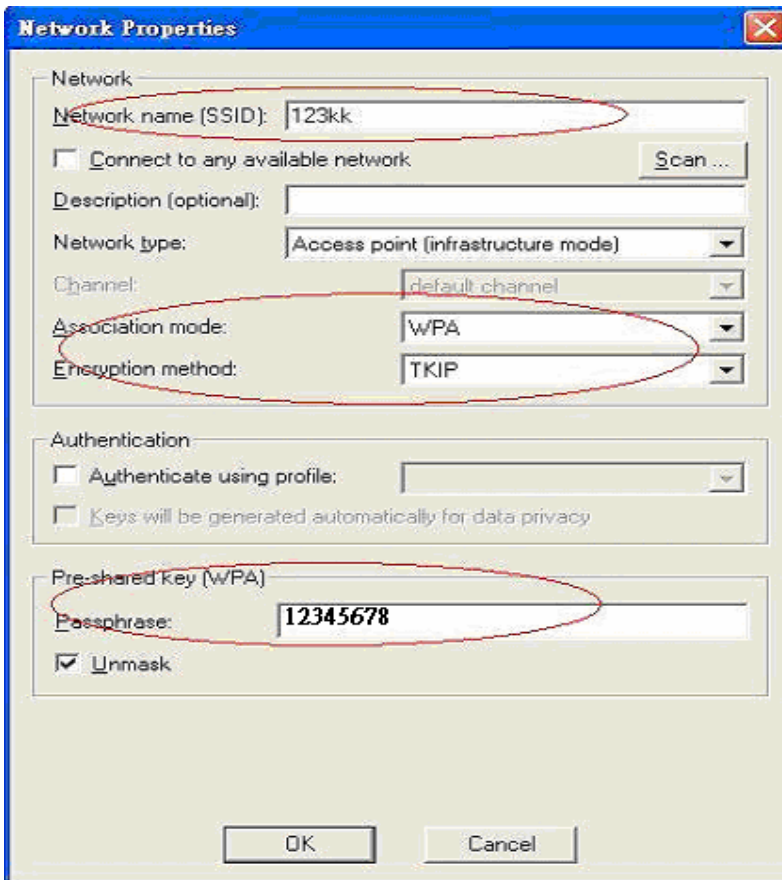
Network Properties

Network

Network name (SSID): 123kk

Connect to any available network

Scan ...

Description (optional):

Network type: Access point (infrastructure mode)

Channel: default channel

Association mode: WPA

Encryption method: TKIP

Authentication

Authenticate using profile:

Keys will be generated automatically for data privacy

Pre-shared key (WPA)

Passphrase: 12345678

Unmask

OK

Cancel